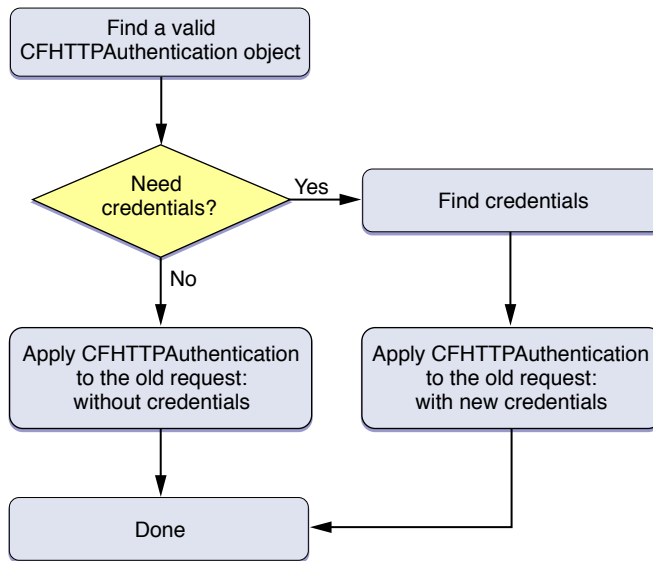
Find a valid CFHTTPAuthentication object

Need credentials?

Yes

Find credentials

No

Apply CFHTTPAuthentication to the old request: without credentials

Apply CFHTTPAuthentication to the old request: with new credentials

Done